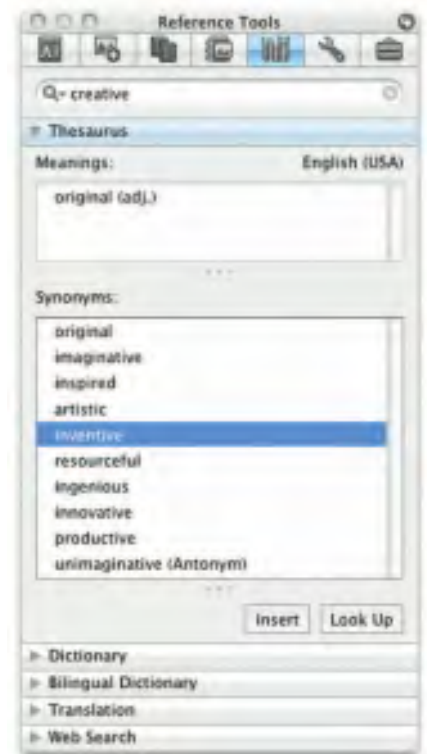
Reference Tools

creative

Thesaurus

Meanings:

English (USA)

original (adj.)

Synonyms:

original
imaginative
inspired
artistic
inventive
resourceful
ingenious
innovative
productive
unimaginative (Antonym)

Insert

Look Up

Dictionary

Bilingual Dictionary

Translation

Web Search